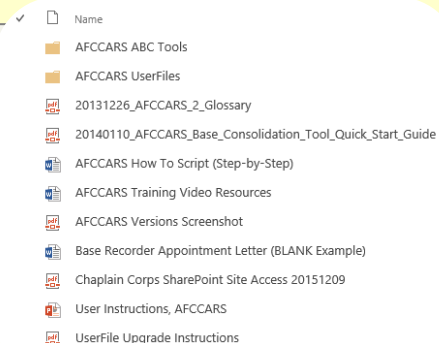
✓ Name

AFCCARS ABC Tools

AFCCARS UserFiles

20131226_AFCCARS_2_Glossary

20140110_AFCCARS_Base_Consolidation_Tool_Quick_Start_Guide

AFCCARS How To Script (Step-by-Step)

AFCCARS Training Video Resources

AFCCARS Versions Screenshot

Base Recorder Appointment Letter (BLANK Example)

Chaplain Corps SharePoint Site Access 20151209

User Instructions, AFCCARS

UserFile Upgrade Instructions